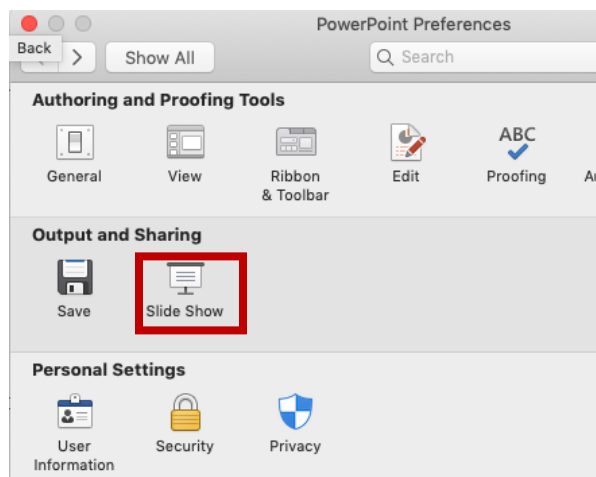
PowerPoint Preferences

Back

Show All

Search

Authoring and Proofing Tools

General

View

Ribbon & Toolbar

Edit

ABC

Proofing

A

Output and Sharing

Save

Slide Show

Personal Settings

User Information

Security

Privacy